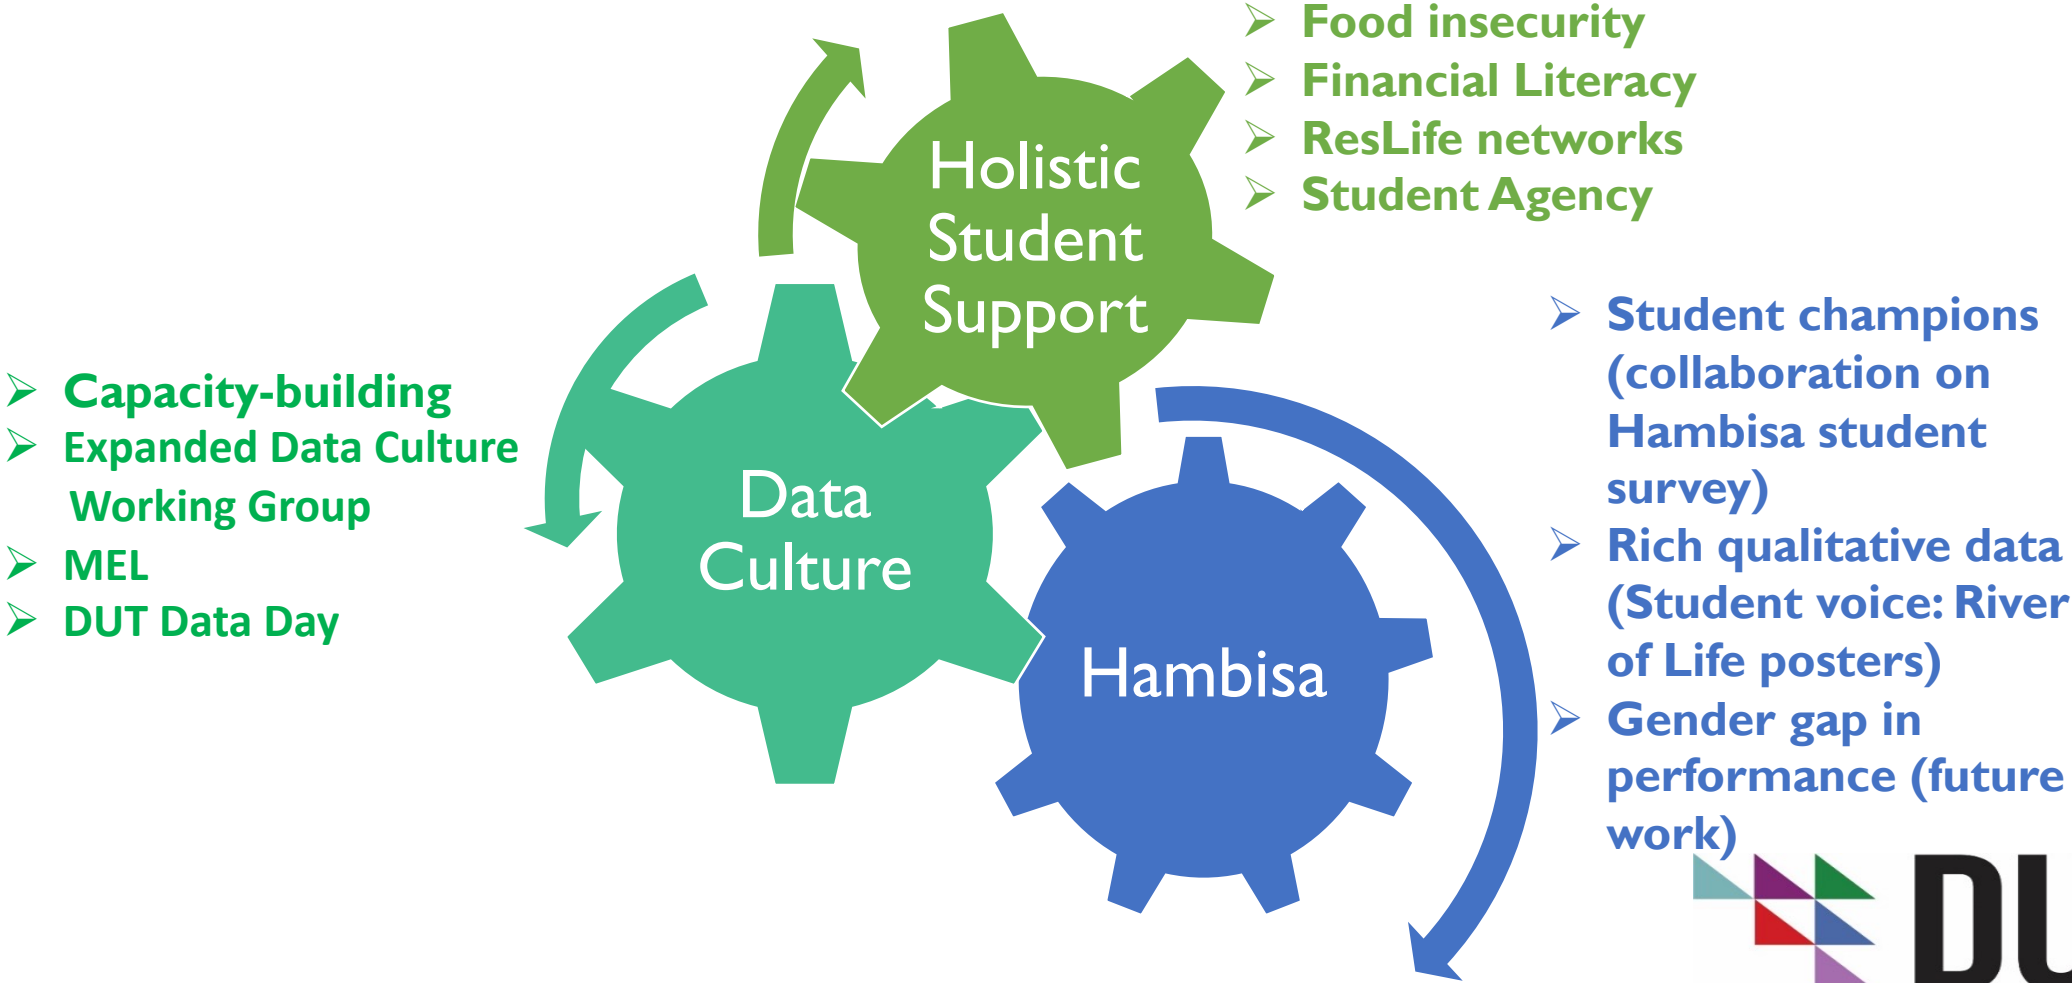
Holistic Student Support

- Food insecurity
- Financial Literacy
- ResLife networks
- Student Agency

- Capacity-building
- Expanded Data Culture Working Group
- MEL
- DUT Data Day

Data Culture

Hambisa

- Student champions (collaboration on Hambisa student survey)
- Rich qualitative data (Student voice: River of Life posters)
- Gender gap in performance (future work)

DU